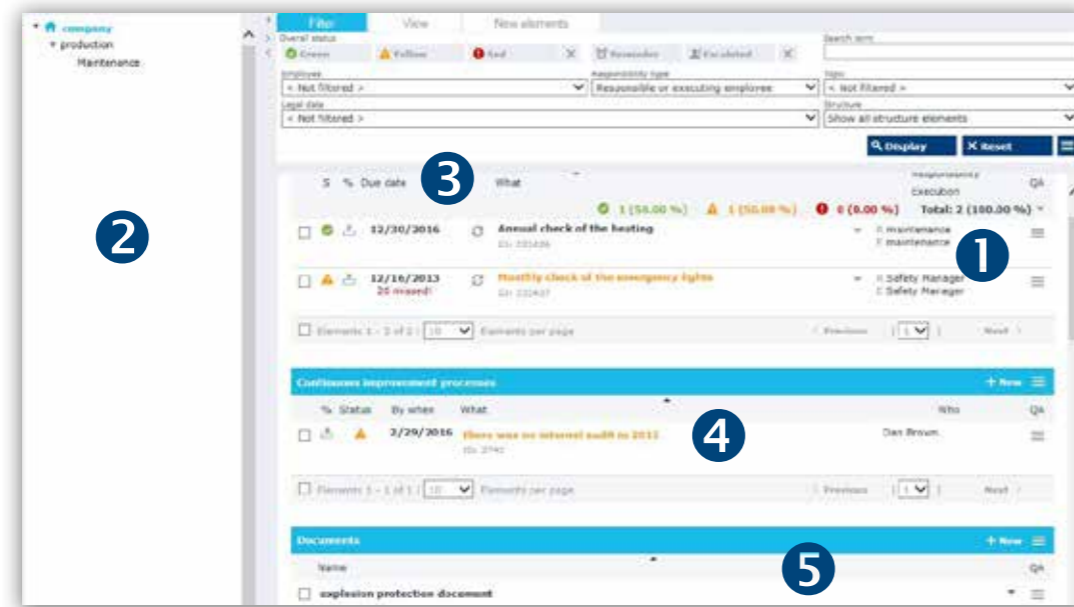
company
production
Maintenance

2

Filter View New elements

Overall status
Green Yellow Red Reminder Escalated
Search term

Employee
< Not filtered >
Responsibility type
Responsible or executing employee
Topic
< Not filtered >
Legal date
< Not filtered >
Structure
Show all structure elements

Display Reset

S % Due date 3 What Responsibility Execution QA

1 (50.00 %) 1 (50.00 %) 0 (0.00 %) Total: 2 (100.00 %)

12/30/2016 Annual check of the heating ID: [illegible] maintenance maintenance 1

12/16/2013 20 missed! Monthly check of the emergency lights ID: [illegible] Safety Manager Safety Manager

Elements 1 - 2 of 2 10 Elements per page Previous 1 Next

Continuous improvement processes New

% Status By when What Who QA

2/29/2016 there was no internal audit in 2015 ID: 2742 4 Dan Brown

Elements 1 - 1 of 1 10 Elements per page Previous 1 Next

Documents New

Name 5 QA

explosion protection document